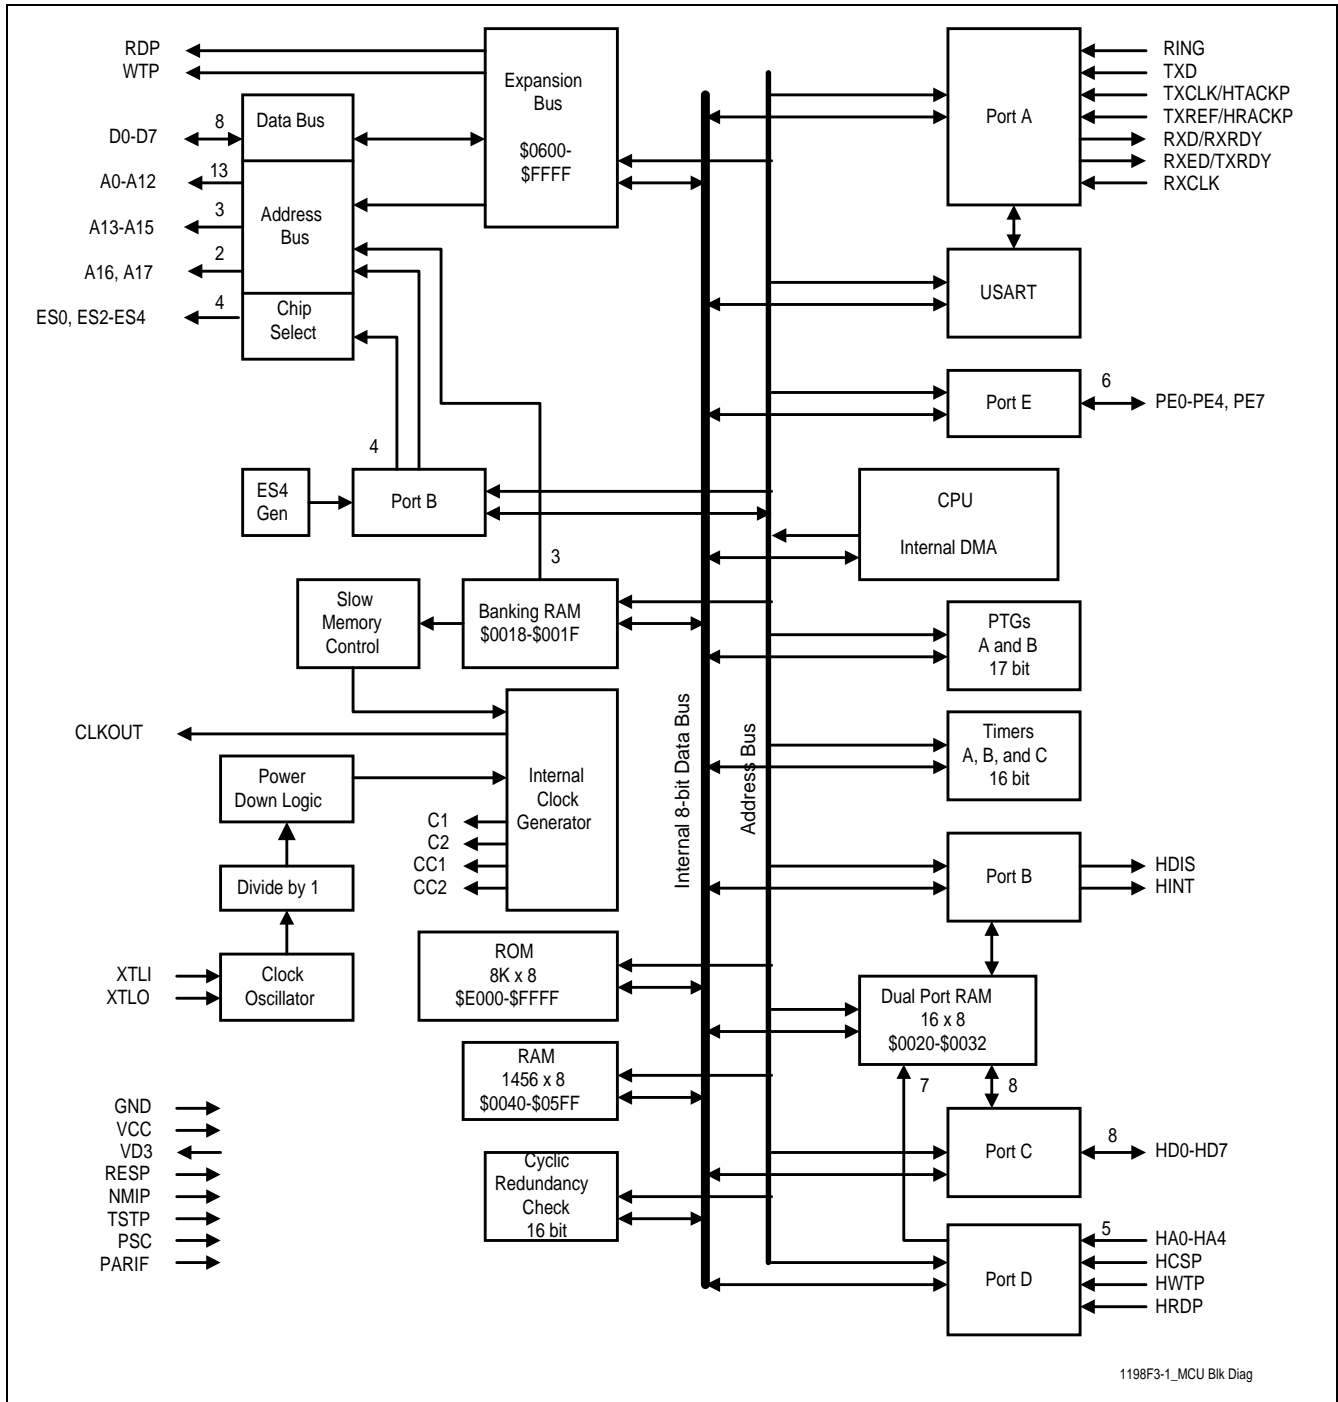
RDP
WTP
Expansion Bus
$0600-$FFFF
8
D0-D7
Data Bus
13
A0-A12
3
A13-A15
Address Bus
2
A16, A17
4
ES0, ES2-ES4
Chip Select
RING
TXD
TXCLK/HTACKP
TXREF/HRACKP
RXD/RXRDY
RXED/TXRDY
RXCLK
Port A
USART
6
Port E
PE0-PE4, PE7
4
ES4 Gen
Port B
CPU
Internal DMA
3
Slow Memory Control
Banking RAM
$0018-$001F
PTGs
A and B
17 bit
Internal 8-bit Data Bus
Address Bus
CLKOUT
Internal Clock Generator
Timers
A, B, and C
16 bit
Power Down Logic
C1
C2
CC1
CC2
Divide by 1
Port B
HDIS
HINT
XTLI
XTLO
Clock Oscillator
ROM
8K x 8
$E000-$FFFF
Dual Port RAM
16 x 8
$0020-$0032
RAM
1456 x 8
$0040-$05FF
7
8
GND
VCC
VD3
RESP
NMIP
TSTP
PSC
PARIF
Cyclic Redundancy Check
16 bit
Port C
8
HD0-HD7
5
HA0-HA4
HCSP
HWTP
HRDP
Port D
1198F3-1_MCU Blk Diag